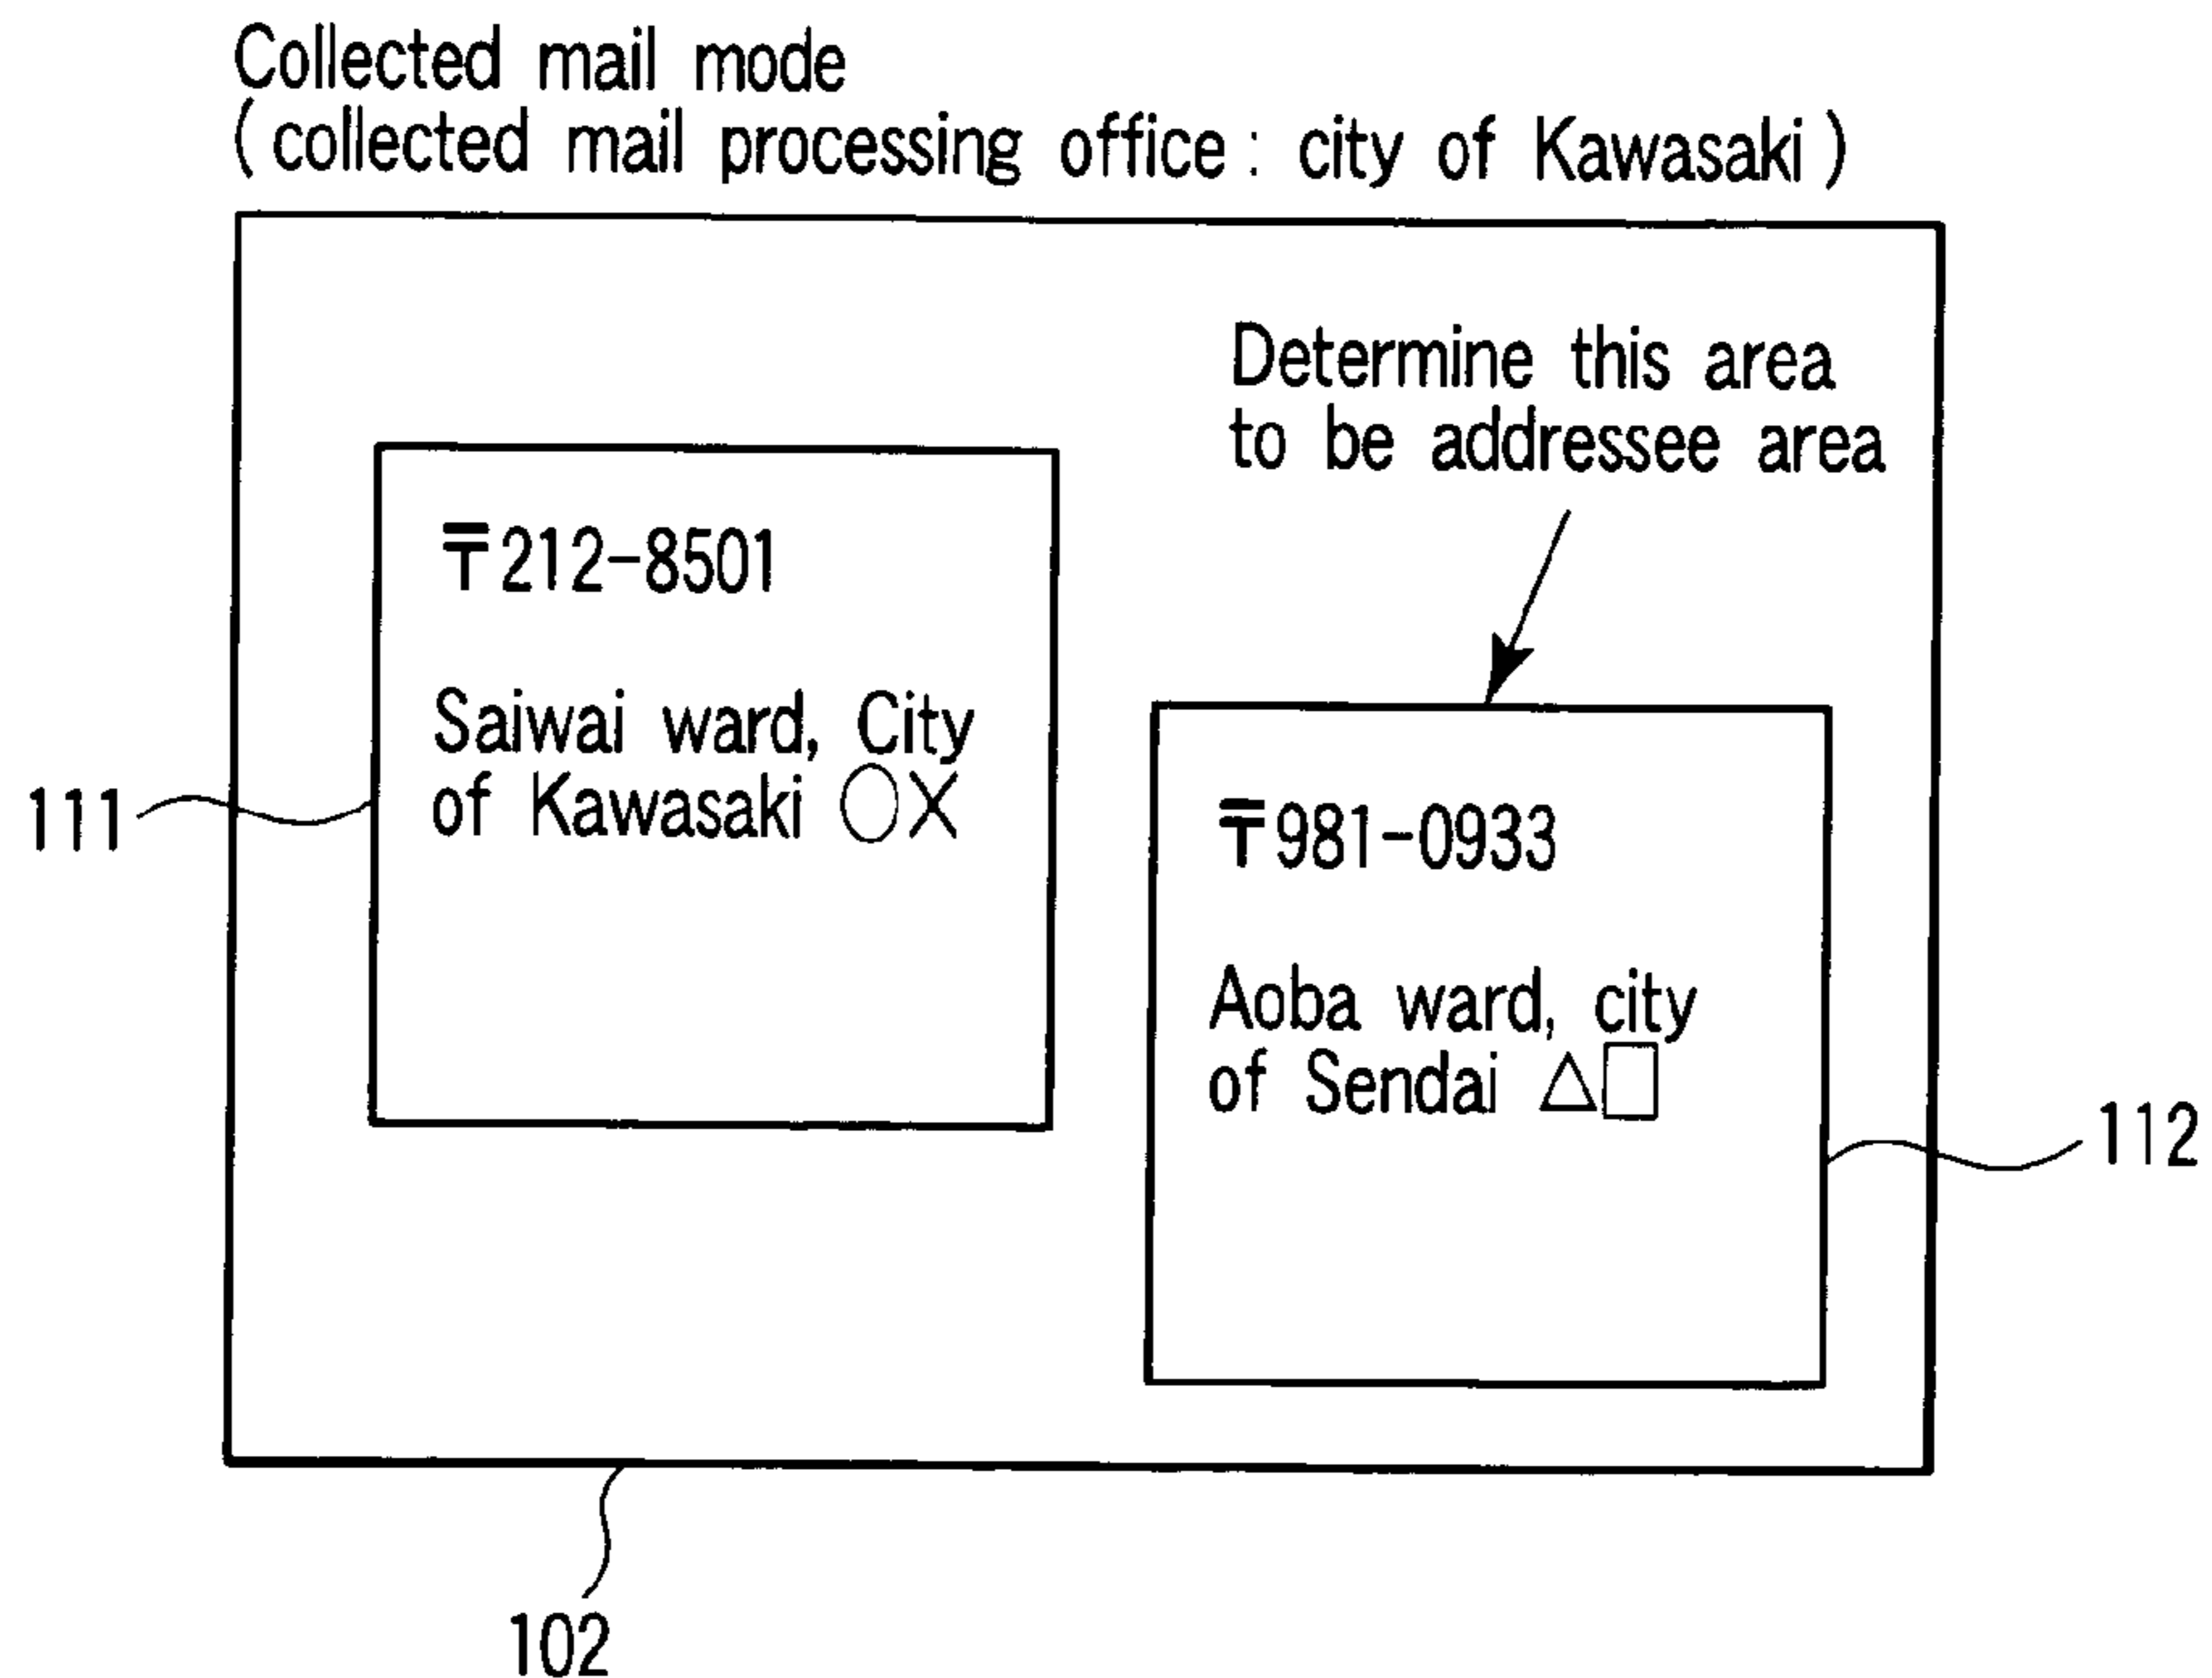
Collected mail mode
(collected mail processing office: city of Kawasaki)

Determine this area to be addressee area

〒212-8501

Saiwai ward, City of Kawasaki ○X

111

〒981-0933

Aoba ward, city of Sendai △□

112

102